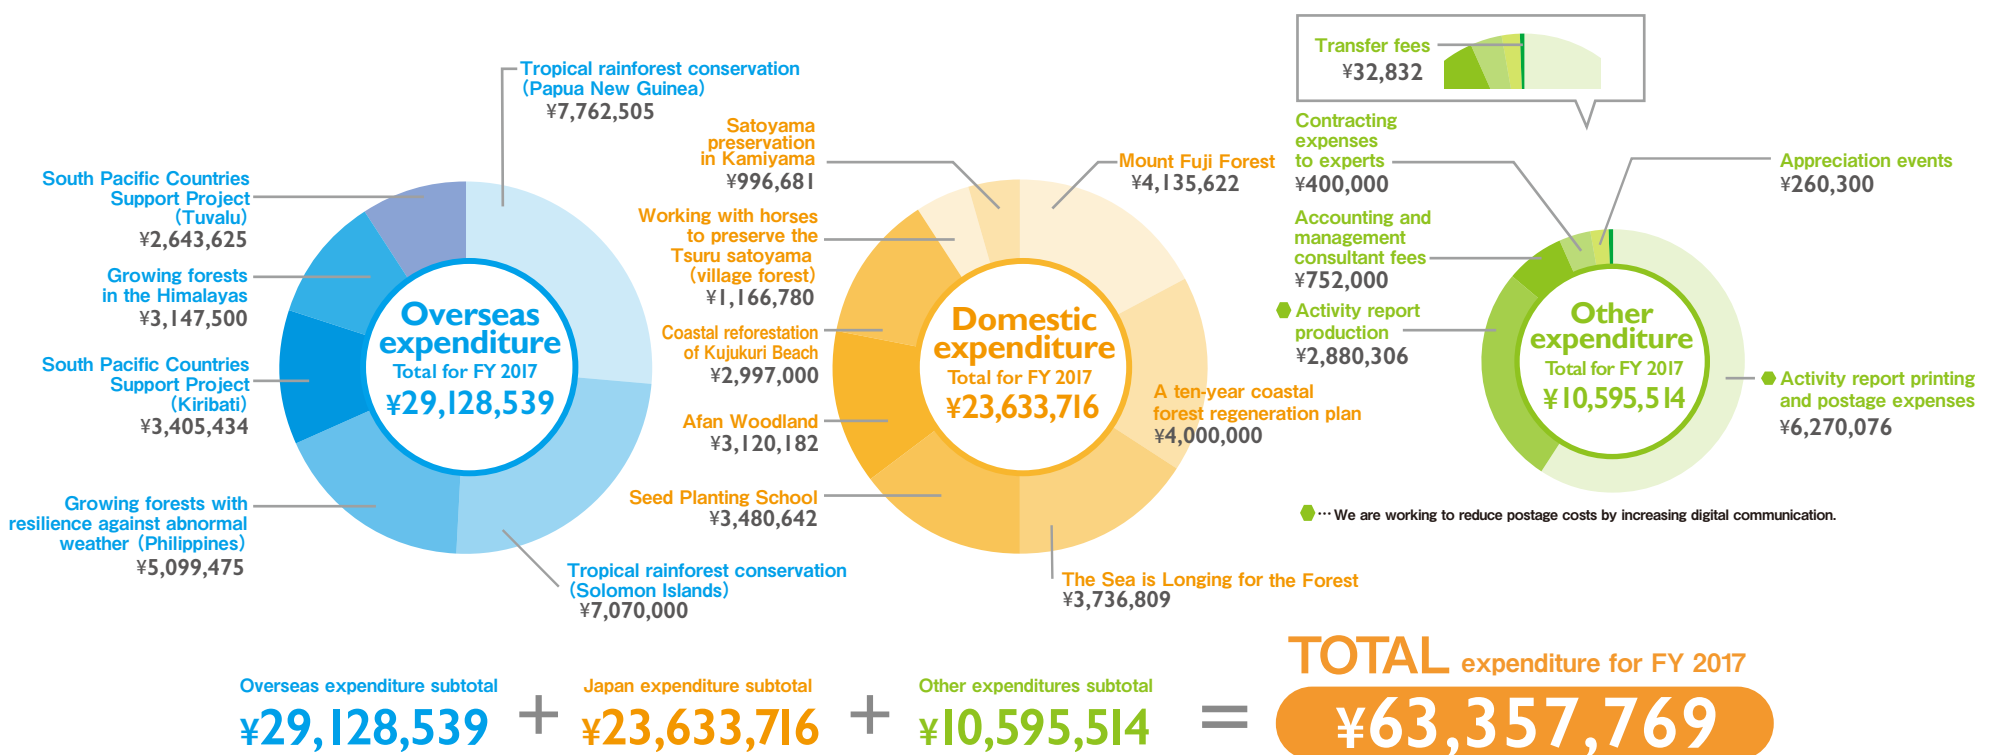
Tropical rainforest conservation (Papua New Guinea)
¥7,762,505

South Pacific Countries Support Project (Tuvalu)
¥2,643,625

Growing forests in the Himalayas
¥3,147,500

South Pacific Countries Support Project (Kiribati)
¥3,405,434

Growing forests with resilience against abnormal weather (Philippines)
¥5,099,475

Overseas expenditure
Total for FY 2017
¥29,128,539

Tropical rainforest conservation (Solomon Islands)
¥7,070,000

Satoyama preservation in Kamiyama
¥996,681

Working with horses to preserve the Tsuru satoyama (village forest)
¥1,166,780

Coastal reforestation of Kujukuri Beach
¥2,997,000

Afan Woodland
¥3,120,182

Seed Planting School
¥3,480,642

Domestic expenditure
Total for FY 2017
¥23,633,716

Mount Fuji Forest
¥4,135,622

A ten-year coastal forest regeneration plan
¥4,000,000

The Sea is Longing for the Forest
¥3,736,809

Transfer fees
¥32,832

Contracting expenses to experts
¥400,000

Accounting and management consultant fees
¥752,000

Activity report production
¥2,880,306

Other expenditure
Total for FY 2017
¥10,595,514

Appreciation events
¥260,300

Activity report printing and postage expenses
¥6,270,076

…We are working to reduce postage costs by increasing digital communication.

Overseas expenditure subtotal
¥29,128,539
+
Japan expenditure subtotal
¥23,633,716
+
Other expenditures subtotal
¥10,595,514
=
TOTAL expenditure for FY 2017
¥63,357,769